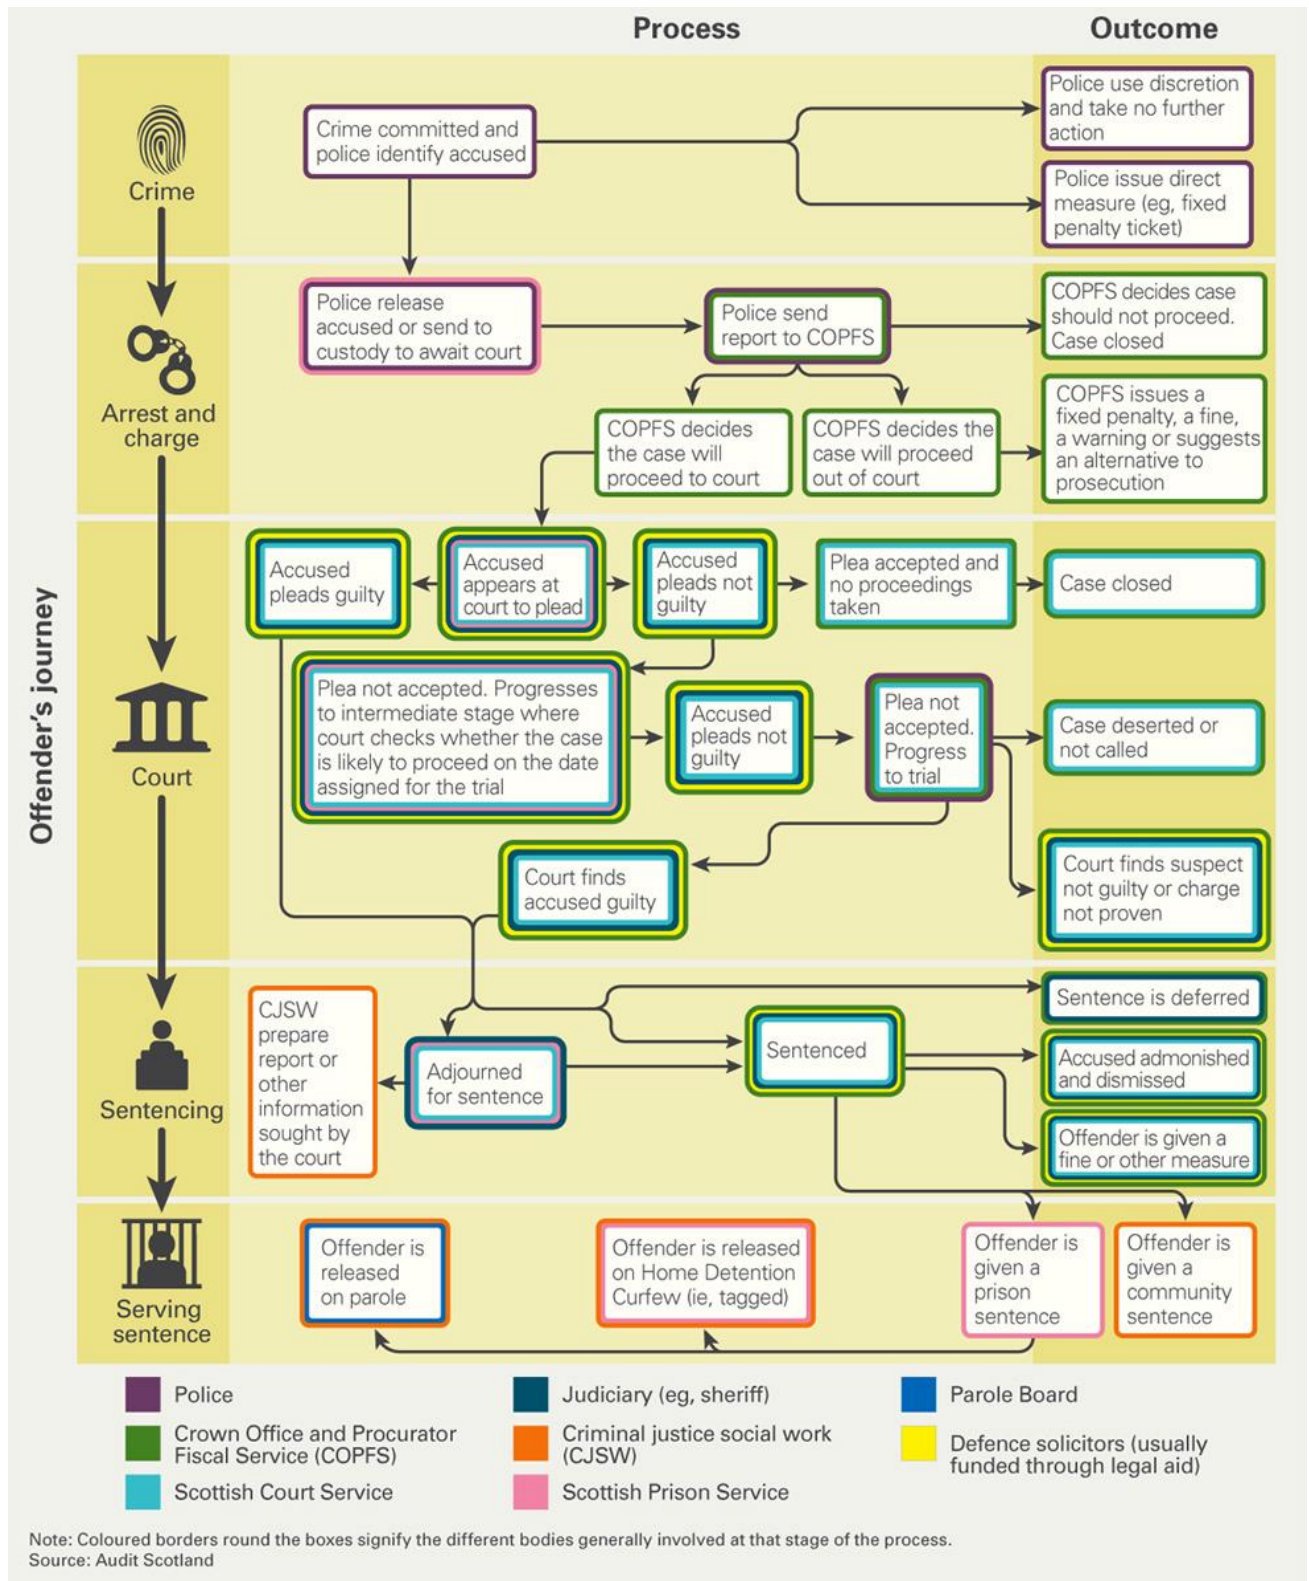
Process

Outcome

Offender's journey

Crime

Crime committed and police identify accused

Police use discretion and take no further action

Police issue direct measure (eg, fixed penalty ticket)

Arrest and charge

Police release accused or send to custody to await court

Police send report to COPFS

COPFS decides case should not proceed. Case closed

COPFS decides the case will proceed to court

COPFS decides the case will proceed out of court

COPFS issues a fixed penalty, a fine, a warning or suggests an alternative to prosecution

Court

Accused pleads guilty

Accused appears at court to plead

Accused pleads not guilty

Plea accepted and no proceedings taken

Case closed

Plea not accepted. Progresses to intermediate stage where court checks whether the case is likely to proceed on the date assigned for the trial

Accused pleads not guilty

Plea not accepted. Progress to trial

Case deserted or not called

Court finds accused guilty

Court finds suspect not guilty or charge not proven

Sentencing

CJSW prepare report or other information sought by the court

Adjourned for sentence

Sentenced

Sentence is deferred

Accused admonished and dismissed

Offender is given a fine or other measure

Serving sentence

Offender is released on parole

Offender is released on Home Detention Curfew (ie, tagged)

Offender is given a prison sentence

Offender is given a community sentence

Police

Crown Office and Procurator Fiscal Service (COPFS)

Scottish Court Service

Judiciary (eg, sheriff)

Criminal justice social work (CJSW)

Scottish Prison Service

Parole Board

Defence solicitors (usually funded through legal aid)

Note: Coloured borders round the boxes signify the different bodies generally involved at that stage of the process.
Source: Audit Scotland